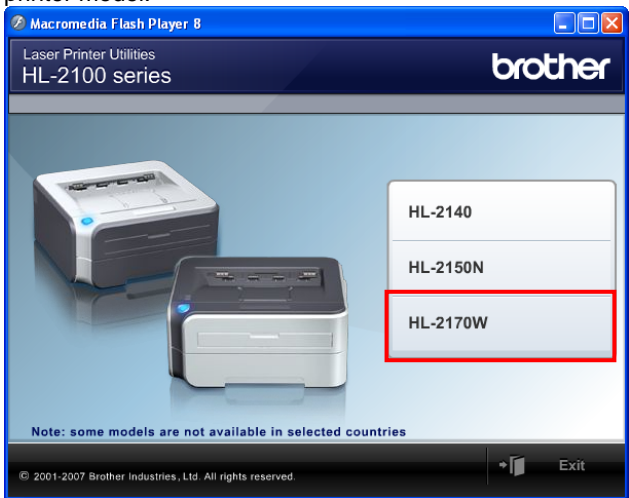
printer model.

Macromedia Flash Player 8

Laser Printer Utilities
HL-2100 series

brother

HL-2140

HL-2150N

HL-2170W

Note: some models are not available in selected countries

© 2001-2007 Brother Industries, Ltd. All rights reserved.

Exit